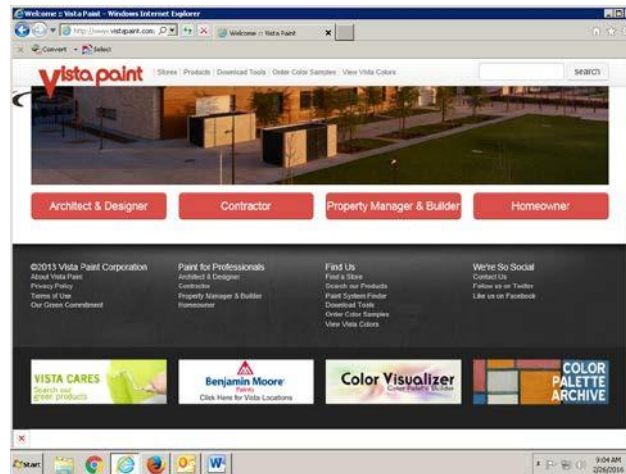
Welcome :: Vista Paint - Windows Internet Explorer

http://www.vistapaint.com

Welcome :: Vista Paint

Convert Select

Vista paint

Stores | Products | Download Tools | Order Color Samples | View Vista Colors

search

Architect & Designer

Contractor

Property Manager & Builder

Homeowner

©2013 Vista Paint Corporation
About Vista Paint
Privacy Policy
Terms of Use
Our Green Commitment

Paint for Professionals
Architect & Designer
Contractor
Property Manager & Builder
Homeowner

Find Us
Find a Store
Search our Products
Paint System Finder
Download Tools
Order Color Samples
View Vista Colors

We're So Social
Contact Us
Follow us on Twitter
Like us on Facebook

VISTA CARES
Search our green products

Benjamin Moore
Paints
Click Here for Vista Locations

Color Visualizer
Color Palette Builder

COLOR PALETTE ARCHIVE

start

9:04 AM
2/26/2016